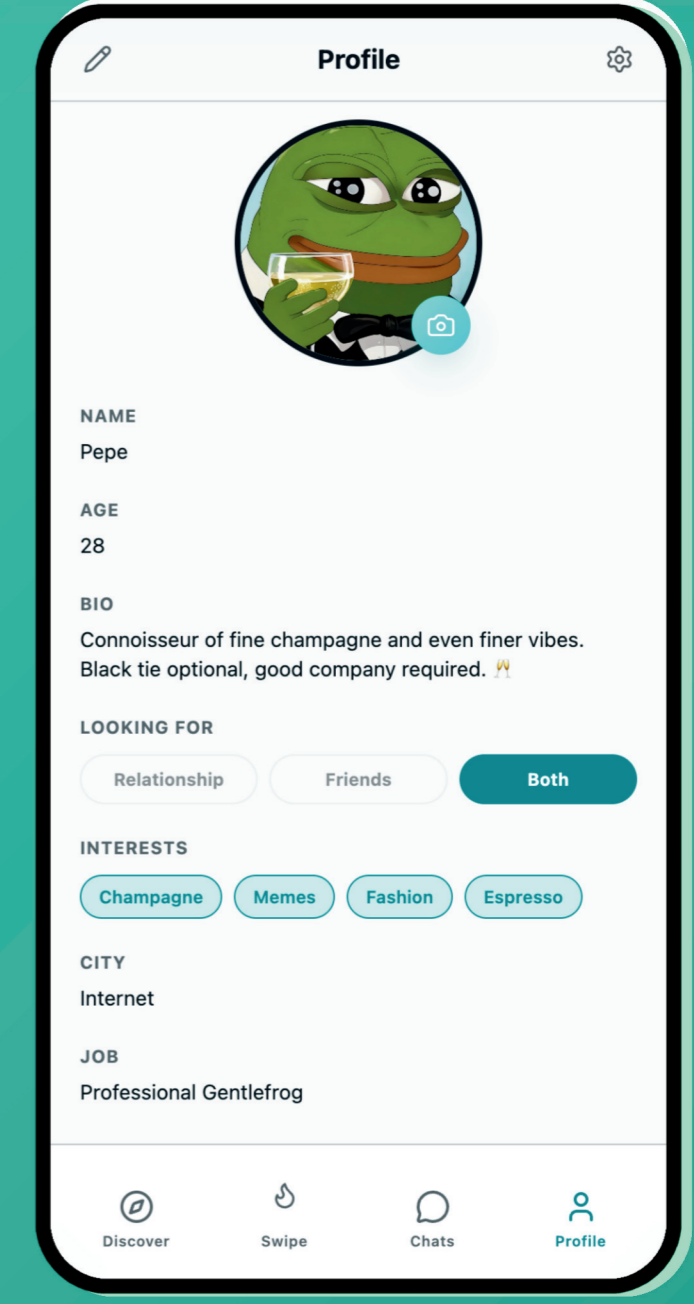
Profile

NAME
Pepe

AGE
28

BIO
Connoisseur of fine champagne and even finer vibes. Black tie optional, good company required. 🥂

LOOKING FOR
Relationship Friends Both

INTERESTS
Champagne Memes Fashion Espresso

CITY
Internet

JOB
Professional Gentlefrog

Discover Swipe Chats Profile